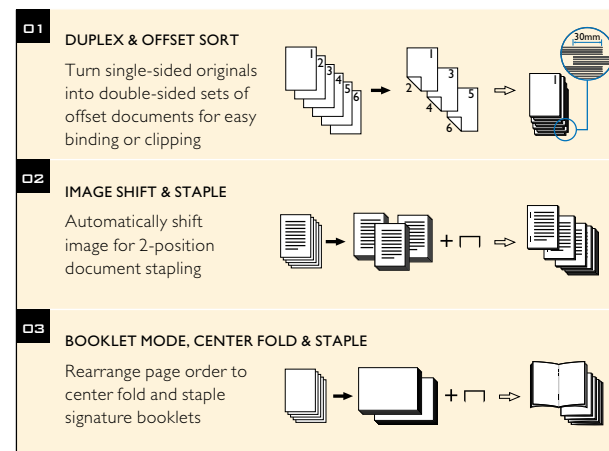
01

DUPLEX & OFFSET SORT

Turn single-sided originals into double-sided sets of offset documents for easy binding or clipping

1 2 3 4 5 6

1 2 3 4 5 6

30mm

02

IMAGE SHIFT & STAPLE

Automatically shift image for 2-position document stapling

+

03

BOOKLET MODE, CENTER FOLD & STAPLE

Rearrange page order to center fold and staple signature booklets

+